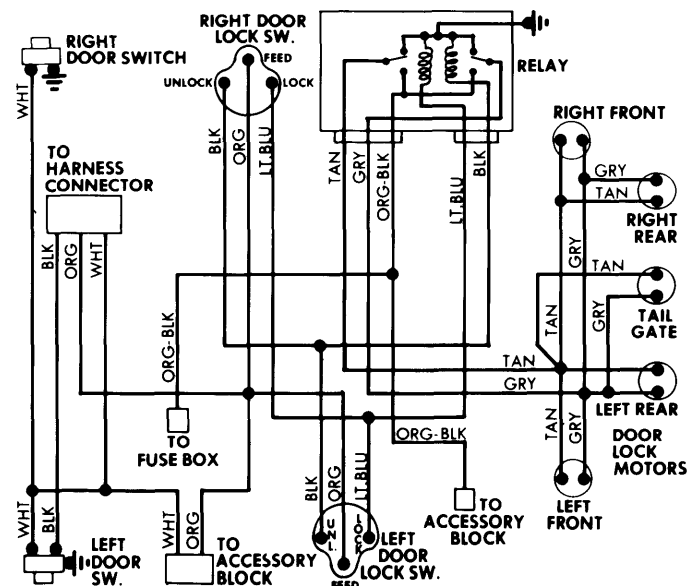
RIGHT DOOR SWITCH

RIGHT DOOR LOCK SW.

FEED

UNLOCK

LOCK

RELAY

WHT

TO HARNESS CONNECTOR

BLK

ORG

WHT

BLK

ORG

LT.BLU

TAN

GRY

ORG-BLK

LT.BLU

BLK

RIGHT FRONT

GRY

TAN

RIGHT REAR

GRY

TAN

TAN

GRY

TAIL GATE

ORG-BLK

TAN

GRY

LEFT REAR

TO FUSE BOX

ORG-BLK

TAN

GRY

DOOR LOCK MOTORS

BLK

ORG

LT.BLU

LEFT FRONT

TO ACCESSORY BLOCK

WHT

BLK

WHT

ORG

LEFT DOOR SW.

TO ACCESSORY BLOCK

UNLOCK

LOCK

LEFT DOOR LOCK SW.

FEED